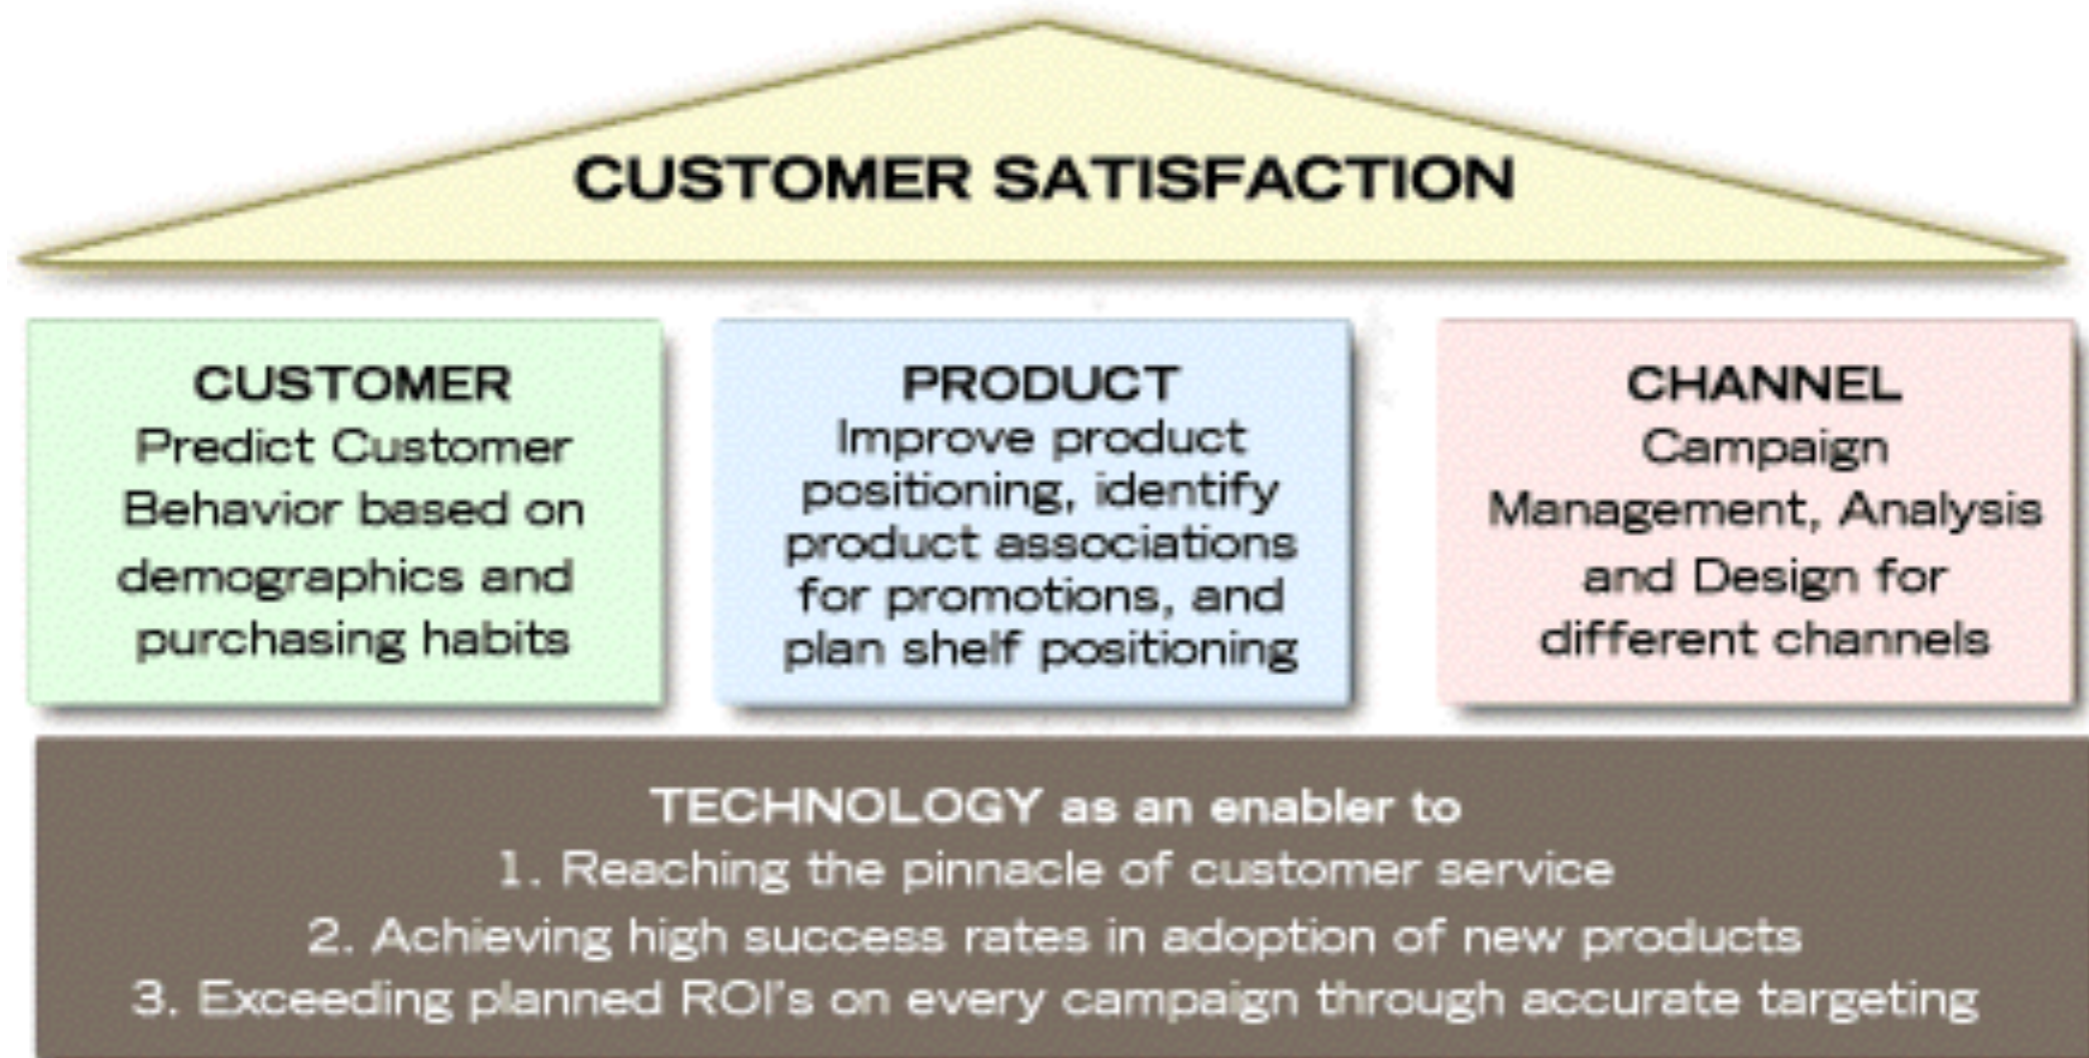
CUSTOMER SATISFACTION

CUSTOMER
Predict Customer Behavior based on demographics and purchasing habits

PRODUCT
Improve product positioning, identify product associations for promotions, and plan shelf positioning

CHANNEL
Campaign Management, Analysis and Design for different channels

TECHNOLOGY as an enabler to
1. Reaching the pinnacle of customer service
2. Achieving high success rates in adoption of new products
3. Exceeding planned ROI's on every campaign through accurate targeting